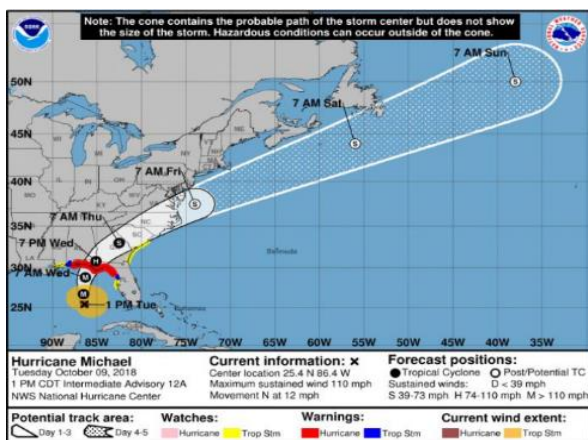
Note: The cone contains the probable path of the storm center but does not show the size of the storm. Hazardous conditions can occur outside of the cone.

7 AM Sun
7 AM Sat
7 AM Fri
7 AM Thu
7 PM Wed
7 AM Wed
1 PM Tue
Bermuda

50N
45N
40N
35N
30N
25N
90W 85W 80W 75W 70W 65W 60W 55W 50W 45W 40W 35W

Hurricane Michael
Tuesday October 09, 2018
1 PM CDT Intermediate Advisory 12A
NWS National Hurricane Center

Current information: ×
Center location 25.4 N 86.4 W
Maximum sustained wind 110 mph
Movement N at 12 mph

Forecast positions:
● Tropical Cyclone ○ Post/Potential TC
Sustained winds: D < 39 mph
S 39-73 mph H 74-110 mph M > 110 mph

Potential track area: Day 1-3 Day 4-5
Watches: Hurricane Trop Stm
Warnings: Hurricane Trop Stm
Current wind extent: Hurricane Trop Stm